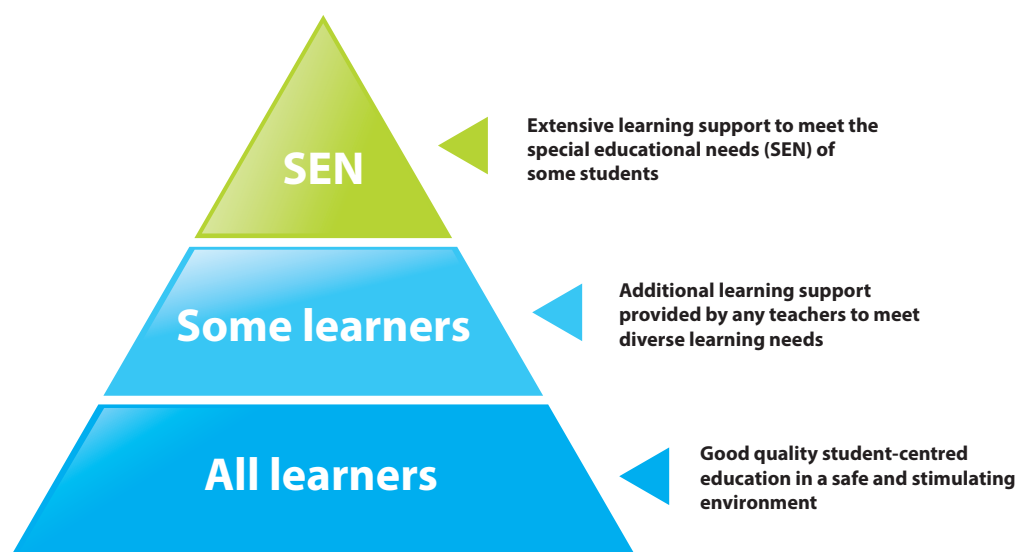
SEN

Extensive learning support to meet the special educational needs (SEN) of some students

Some learners

Additional learning support provided by any teachers to meet diverse learning needs

All learners

Good quality student-centred education in a safe and stimulating environment